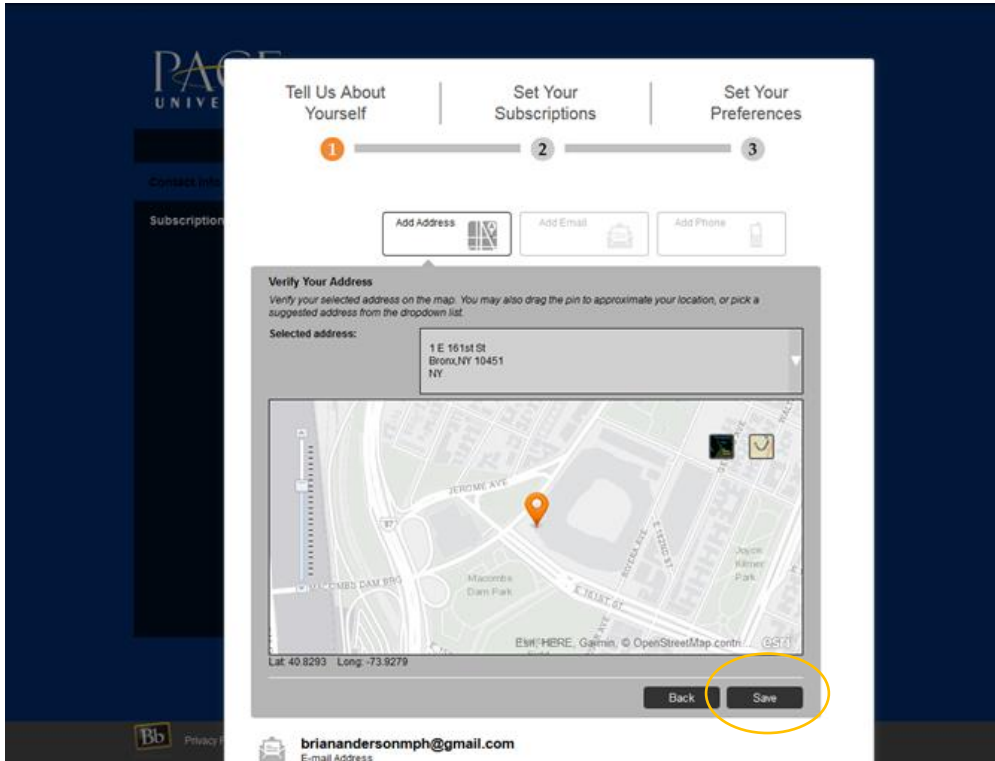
PACE
UNIVE

Contact Info

Subscription

Tell Us About Yourself

Set Your Subscriptions

Set Your Preferences

1

2

3

Add Address

Add Email

Add Phone

Verify Your Address

Verify your selected address on the map. You may also drag the pin to approximate your location, or pick a suggested address from the dropdown list.

Selected address:

1 E 161st St
Bronx,NY 10451
NY

JEROME AVE

87

MACOMBS DAM BRG

Macombs Dam Park

E 161ST ST

RIVER AVE

E 162ND ST

Joyce Kilmer Park

WALTON

Esri, HERE, Garmin, © OpenStreetMap contri... esri

Lat: 40.8293 Long: -73.9279

Back

Save

Bb

Privacy P

briananders0nmph@gmail.com

E-mail Address